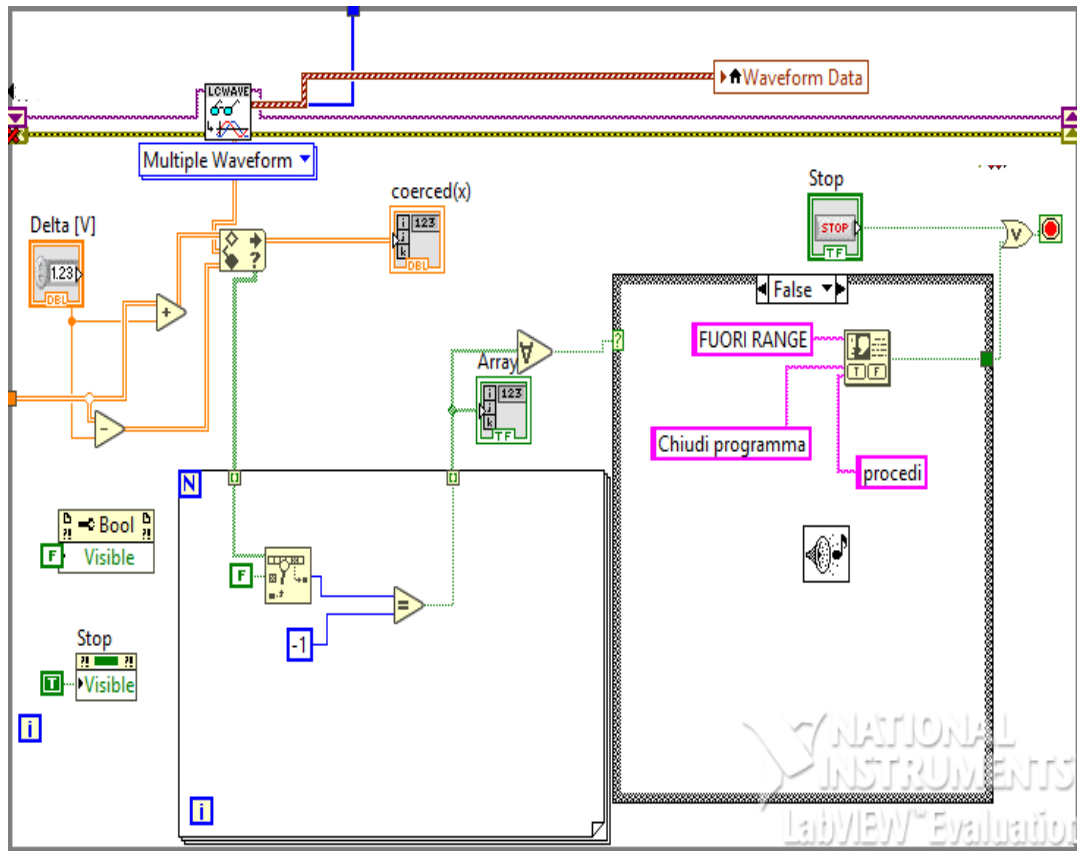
LCWAVE

Waveform Data

Multiple Waveform

coerced(x)

123

DBL

Delta [V]

1.23

DBL

Stop

STOP

TF

False

FUORI RANGE

T F

Array

123

TF

Chiudi programma

procedi

N

Bool

F Visible

F

-1

Stop

T Visible

i

i

NATIONAL INSTRUMENTS

LabVIEW™ Evaluation